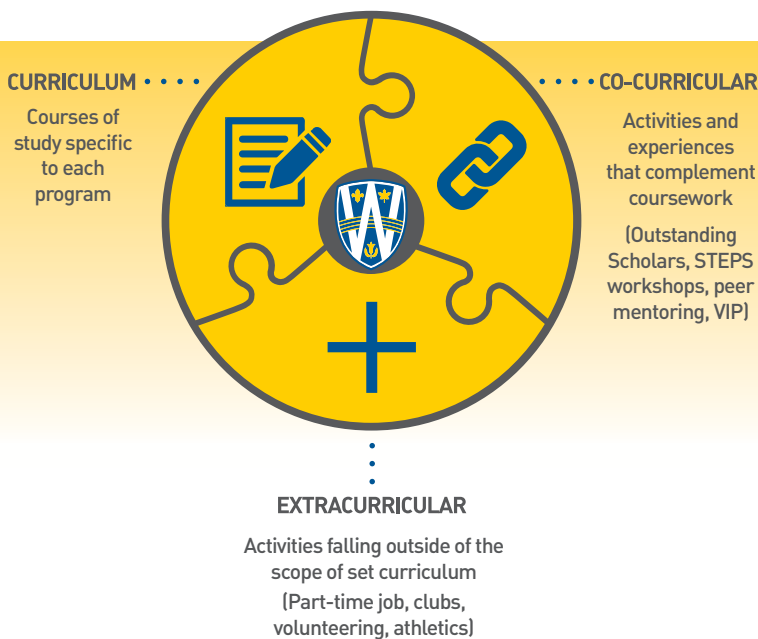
CURRICULUM

Courses of study specific to each program

CO-CURRICULAR

Activities and experiences that complement coursework

(Outstanding Scholars, STEPS workshops, peer mentoring, VIP)

EXTRACURRICULAR

Activities falling outside of the scope of set curriculum

(Part-time job, clubs, volunteering, athletics)